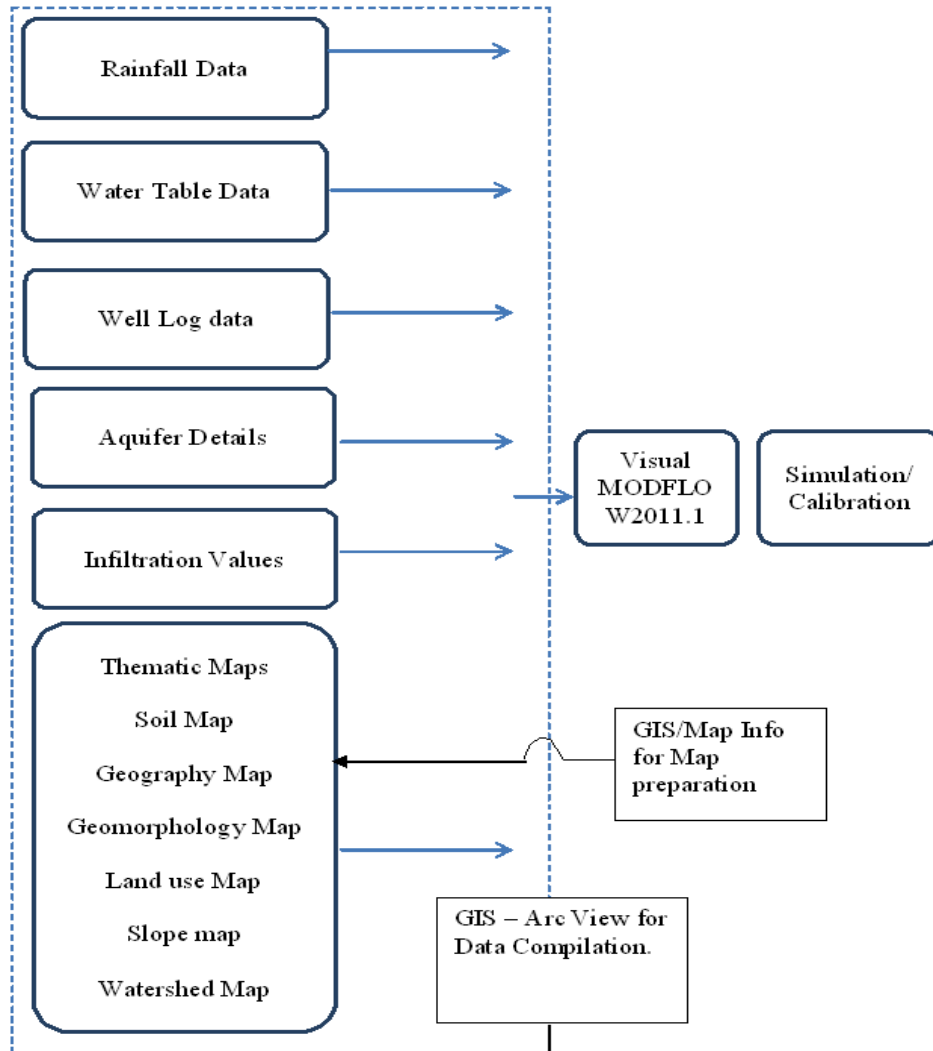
Rainfall Data

Water Table Data

Well Log data

Aquifer Details

Infiltration Values

Thematic Maps

Soil Map

Geography Map

Geomorphology Map

Land use Map

Slope map

Watershed Map

Visual MODFLO W2011.1

Simulation/ Calibration

GIS/Map Info for Map preparation

GIS – Arc View for Data Compilation.